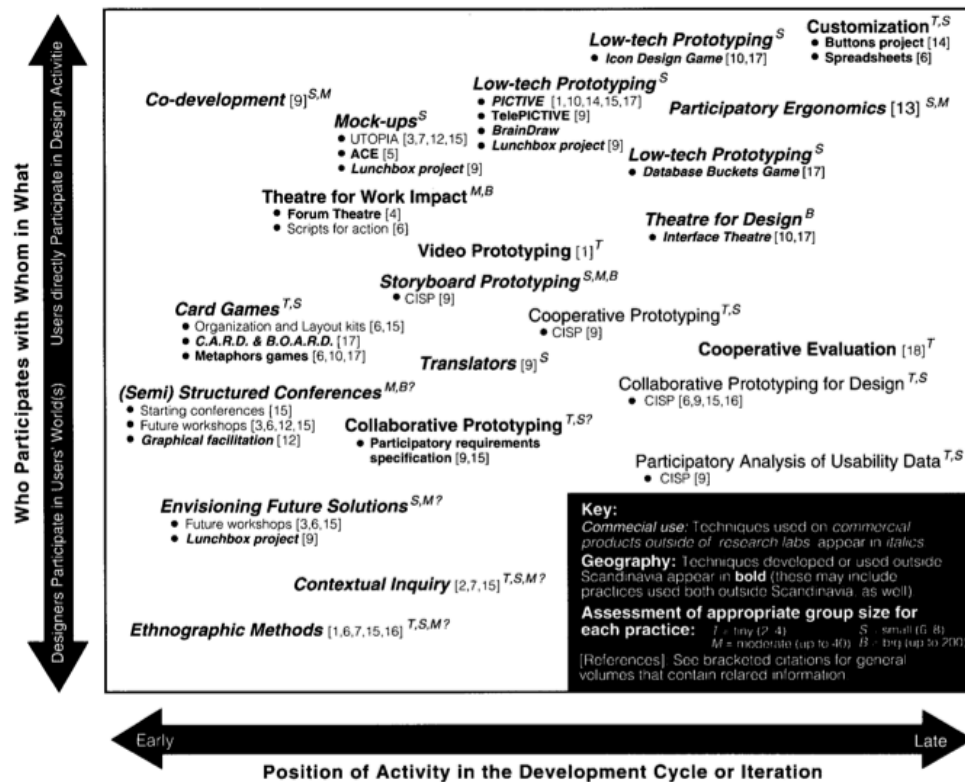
Who Participates with Whom in What

Users directly Participate in Design Activitie

Designers Participate in Users' World(s)

Low-tech Prototyping $^{S}$
• Icon Design Game [10,17]

Customization $^{T,S}$
• Buttons project [14]
• Spreadsheets [6]

Co-development [9] $^{S,M}$

Low-tech Prototyping $^{S}$
• PICTIVE [1,10,14,15,17]
• TelePICTIVE [9]
• BrainDraw
• Lunchbox project [9]

Participatory Ergonomics [13] $^{S,M}$

Mock-ups $^{S}$
• UTOPIA [3,7,12,15]
• ACE [5]
• Lunchbox project [9]

Low-tech Prototyping $^{S}$
• Database Buckets Game [17]

Theatre for Work Impact $^{M,B}$
• Forum Theatre [4]
• Scripts for action [6]

Theatre for Design $^{B}$
• Interface Theatre [10,17]

Video Prototyping [1] $^{T}$

Storyboard Prototyping $^{S,M,B}$
• CISP [9]

Card Games $^{T,S}$
• Organization and Layout kits [6,15]
• C.A.R.D. & B.O.A.R.D. [17]
• Metaphors games [6,10,17]

Cooperative Prototyping $^{T,S}$
• CISP [9]

Translators [9] $^{S}$

Cooperative Evaluation [18] $^{T}$

(Semi) Structured Conferences $^{M,B?}$
• Starting conferences [15]
• Future workshops [3,6,12,15]
• Graphical facilitation [12]

Collaborative Prototyping $^{T,S?}$
• Participatory requirements specification [9,15]

Collaborative Prototyping for Design $^{T,S}$
• CISP [6,9,15,16]

Participatory Analysis of Usability Data $^{T,S}$
• CISP [9]

Envisioning Future Solutions $^{S,M?}$
• Future workshops [3,6,15]
• Lunchbox project [9]

Contextual Inquiry [2,7,15] $^{T,S,M?}$

Ethnographic Methods [1,6,7,15,16] $^{T,S,M?}$

Key:
Commercial use: Techniques used on commercial products outside of research labs appear in italics
Geography: Techniques developed or used outside Scandinavia appear in bold (these may include practices used both outside Scandinavia as well)
Assessment of appropriate group size for each practice: T = tiny (2-4) S = small (6-8) M = moderate (up to 40) B = big (up to 200)
[References]. See bracketed citations for general volumes that contain related information

Early
Late

Position of Activity in the Development Cycle or Iteration